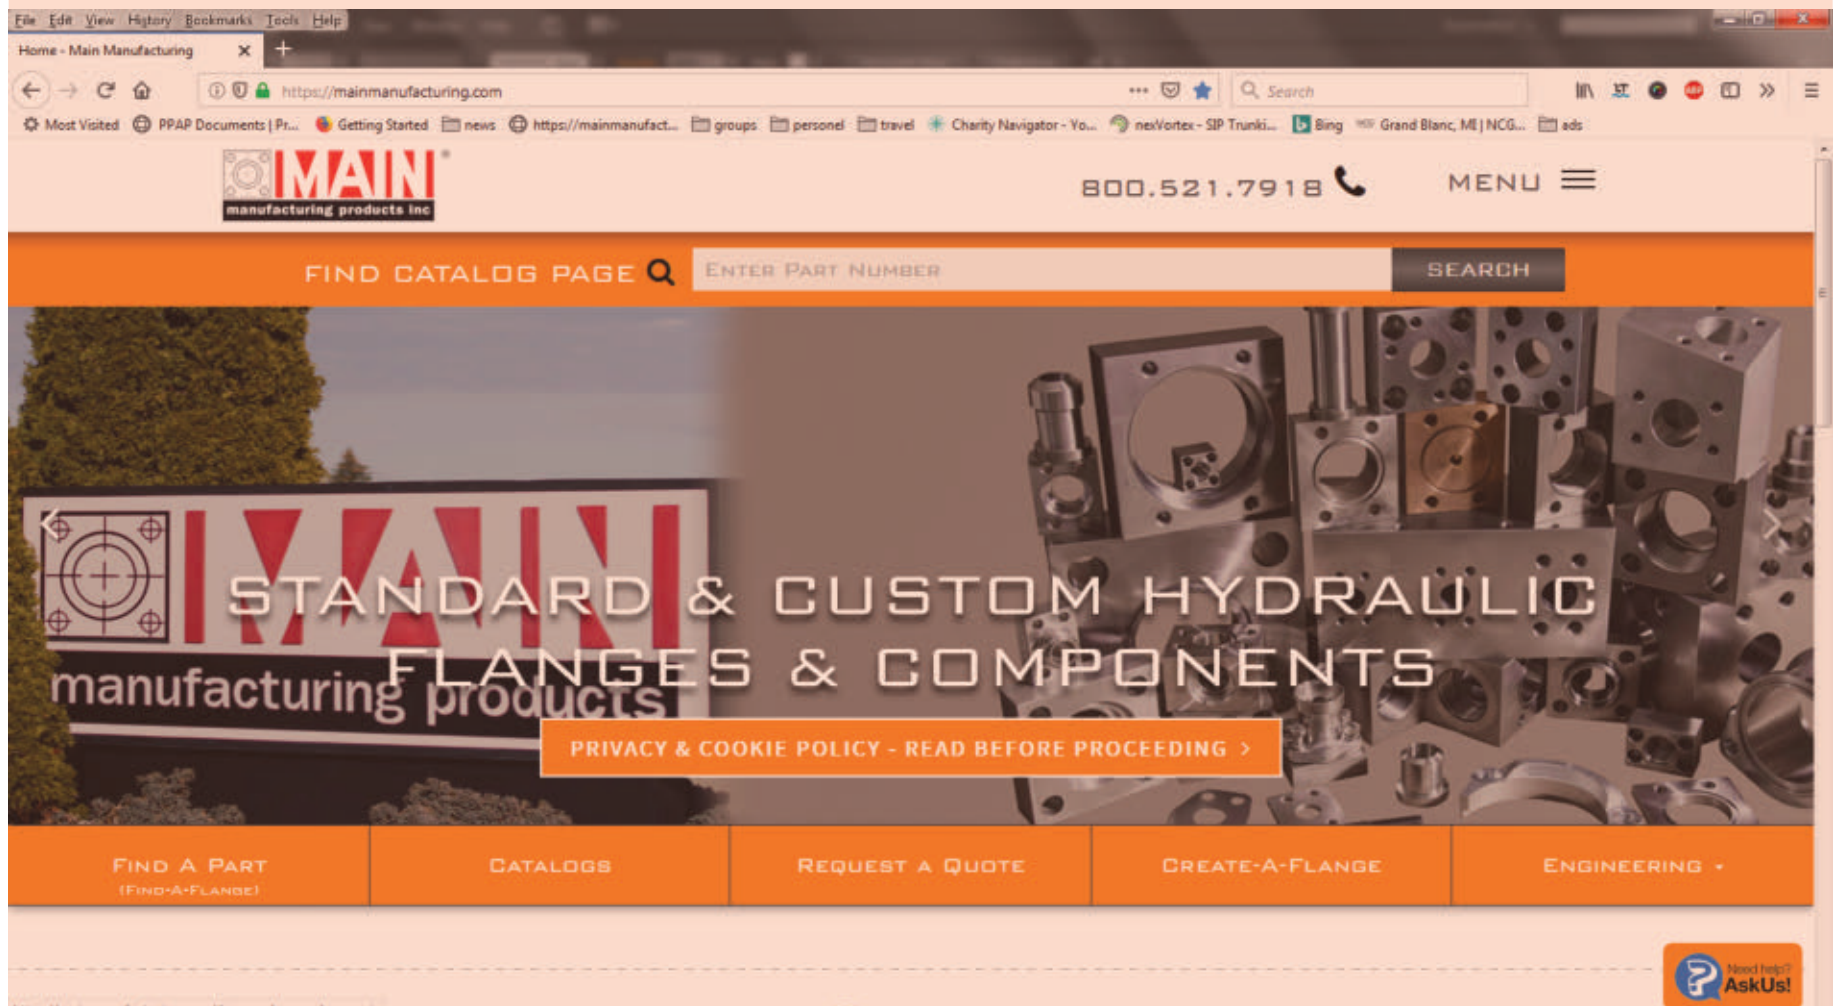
File Edit View History Bookmarks Tools Help

Home - Main Manufacturing

https://mainmanufacturing.com

Search

Most Visited PPAP Documents | Pr... Getting Started news https://mainmanufact... groups personel travel Charity Navigator - Yo... nexVortex - SIP Trunki... Bing Grand Blanc, MI | NCG... ads

MAIN manufacturing products inc

800.521.7918

MENU

FIND CATALOG PAGE

ENTER PART NUMBER

SEARCH

MAIN manufacturing products

STANDARD & CUSTOM HYDRAULIC FLANGES & COMPONENTS

PRIVACY & COOKIE POLICY - READ BEFORE PROCEEDING ›

FIND A PART (FIND-A-FLANGE)

CATALOGS

REQUEST A QUOTE

CREATE-A-FLANGE

ENGINEERING ▾

Need help? AskUs!